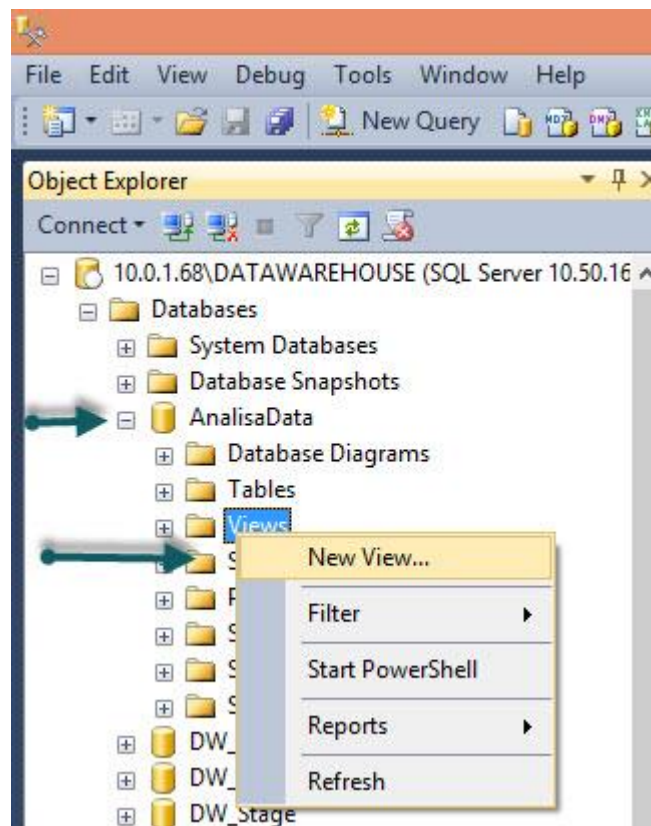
File Edit View Debug Tools Window Help

New Query

Object Explorer

Connect

10.0.1.68\DATAWAREHOUSE (SQL Server 10.50.16

Databases

System Databases

Database Snapshots

AnalisaData

Database Diagrams

Tables

Views

S

P

S

S

S

DW_

DW_

DW_Stage

New View...

Filter

Start PowerShell

Reports

Refresh